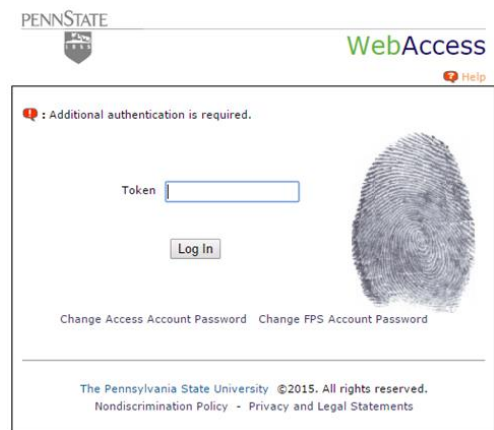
PENNSTATE

WebAccess

Help

: Additional authentication is required.

Token

Log In

Change Access Account Password Change FPS Account Password

The Pennsylvania State University ©2015. All rights reserved.
Nondiscrimination Policy - Privacy and Legal Statements